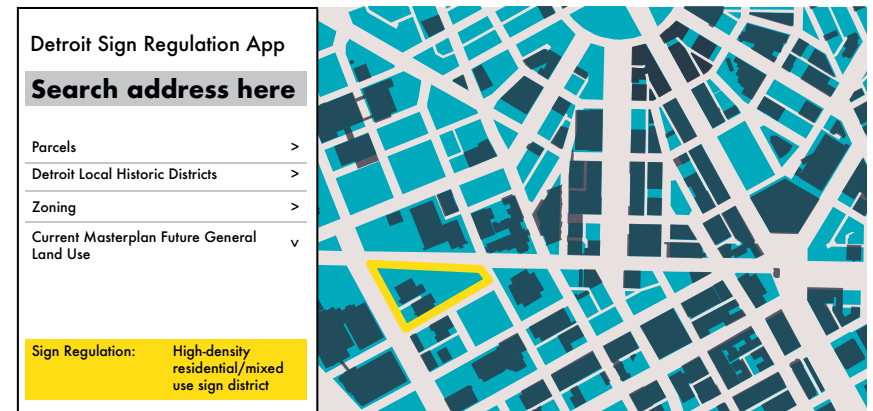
Detroit Sign Regulation App

Search address here

Parcels >

Detroit Local Historic Districts >

Zoning >

Current Masterplan Future General Land Use v

Sign Regulation: High-density residential/mixed use sign district